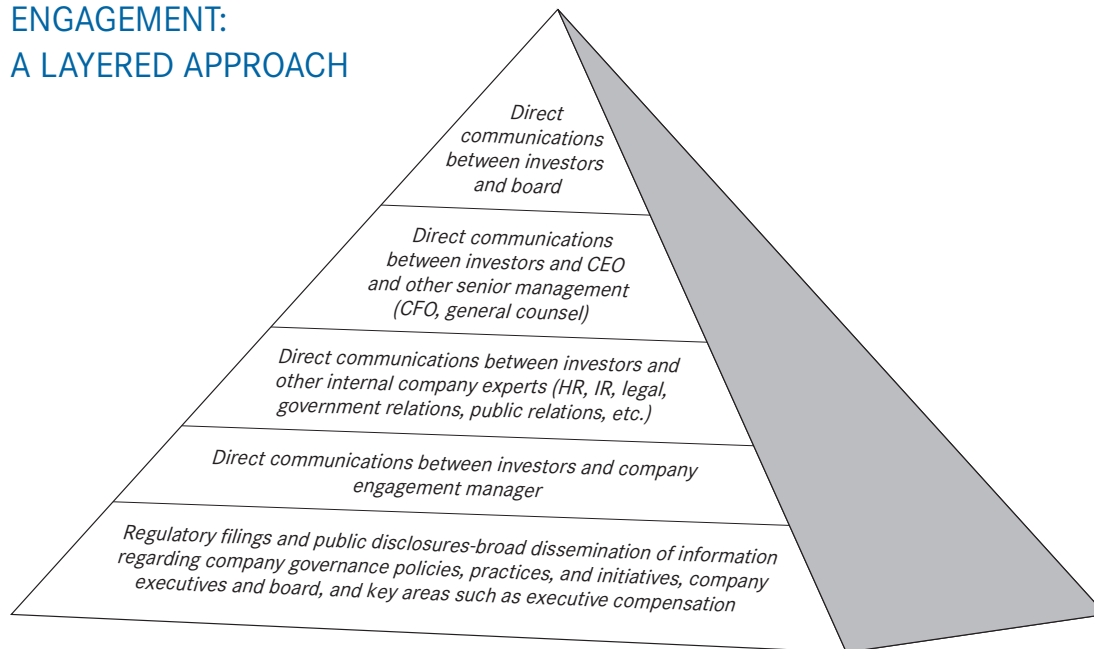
ENGAGEMENT:
A LAYERED APPROACH

Direct communications between investors and board

Direct communications between investors and CEO and other senior management (CFO, general counsel)

Direct communications between investors and other internal company experts (HR, IR, legal, government relations, public relations, etc.)

Direct communications between investors and company engagement manager

Regulatory filings and public disclosures-broad dissemination of information regarding company governance policies, practices, and initiatives, company executives and board, and key areas such as executive compensation